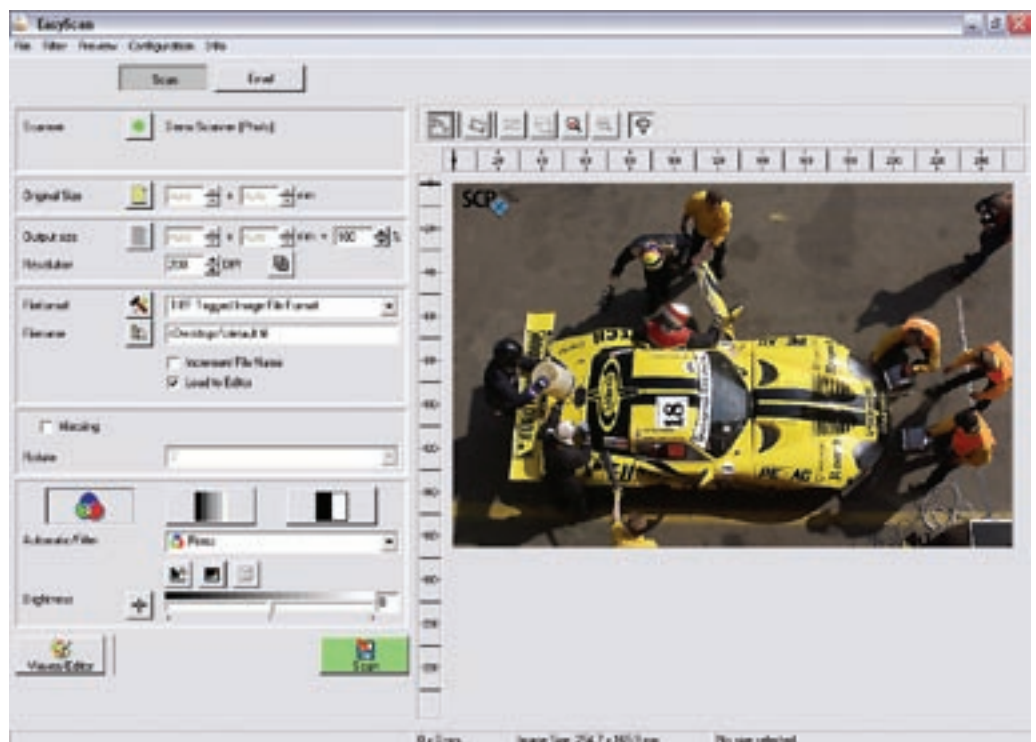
EasyScan

File Filter Preview Configuration Info

Scan Email

Scanner Demo Scanner (Photo)

Original Size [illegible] x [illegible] mm

Output size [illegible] x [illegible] mm = 100 %

Resolution 200 DPI

File format TIFF Tagged Image File Format

Filename <Desktop>\default.tif

Increment File Name

Load to Editor

Mirroring

Rotate 0

Automatic Filter Photo

Brightness 0

Viewer/Editor

Scan

20 40 60 80 100 120 140 160 180 200 220 240

SCP

18

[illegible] Image Size: 254.7 x 160.0 mm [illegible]